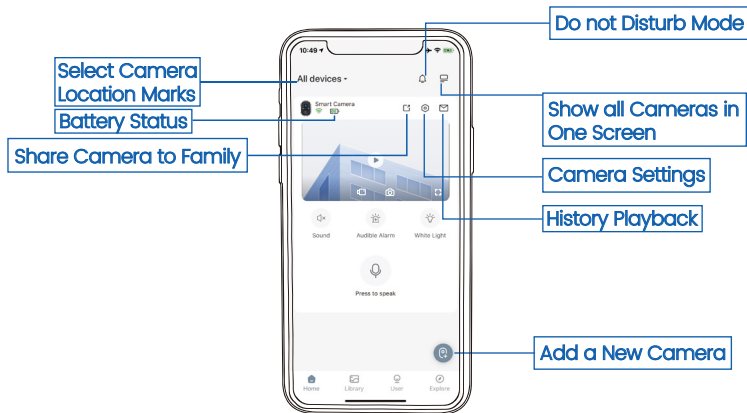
Do not Disturb Mode

Select Camera Location Marks

Battery Status

Share Camera to Family

Show all Cameras in One Screen

Camera Settings

History Playback

Add a New Camera

10:49

All devices

Smart Camera

Sound

Audible Alarm

White Light

Press to speak

Home

Library

User

Explore